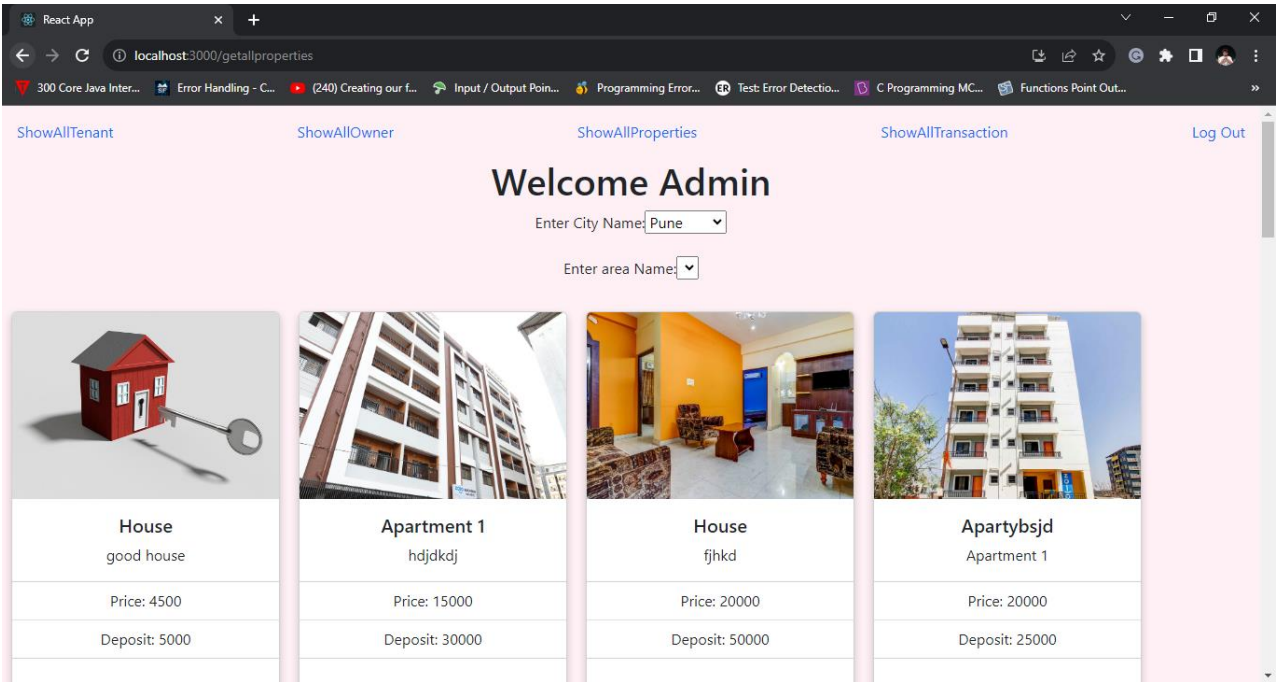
React App

localhost:3000/getallproperties

300 Core Java Inter... Error Handling - C... (240) Creating our f... Input / Output Poin... Programming Error... Test: Error Detectio... C Programming MC... Functions Point Out...

ShowAllTenant ShowAllOwner ShowAllProperties ShowAllTransaction Log Out

Welcome Admin

Enter City Name: Pune

Enter area Name:

House
good house
Price: 4500
Deposit: 5000

Apartment 1
hdjdkdj
Price: 15000
Deposit: 30000

House
fjhkd
Price: 20000
Deposit: 50000

Apartybsjd
Apartment 1
Price: 20000
Deposit: 25000